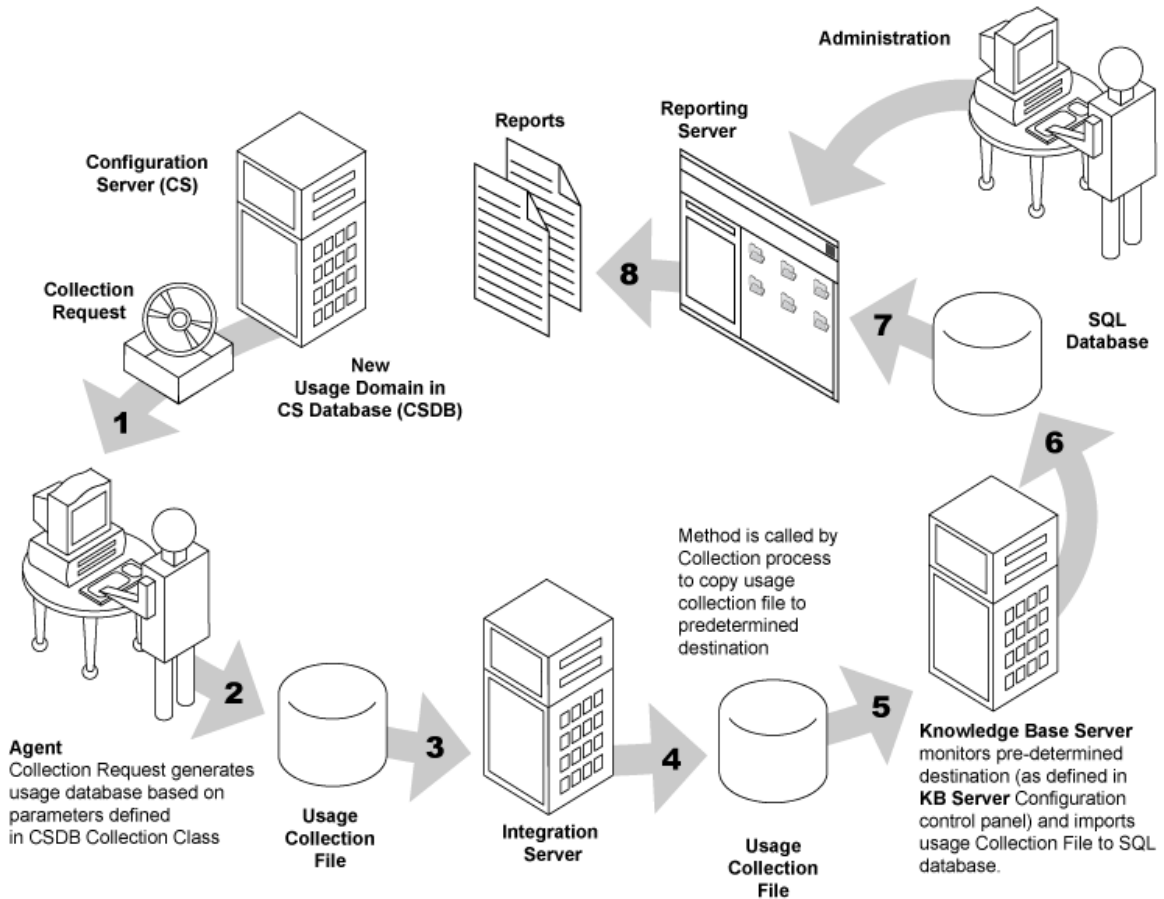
Administration

Reports

Reporting Server

Configuration Server (CS)

Collection Request

8

7

SQL Database

New Usage Domain in CS Database (CSDB)

1

6

Method is called by Collection process to copy usage collection file to predetermined destination

2

5

Agent
Collection Request generates usage database based on parameters defined in CSDB Collection Class

3

4

Knowledge Base Server monitors pre-determined destination (as defined in KB Server Configuration control panel) and imports usage Collection File to SQL database.

Usage Collection File

Integration Server

Usage Collection File